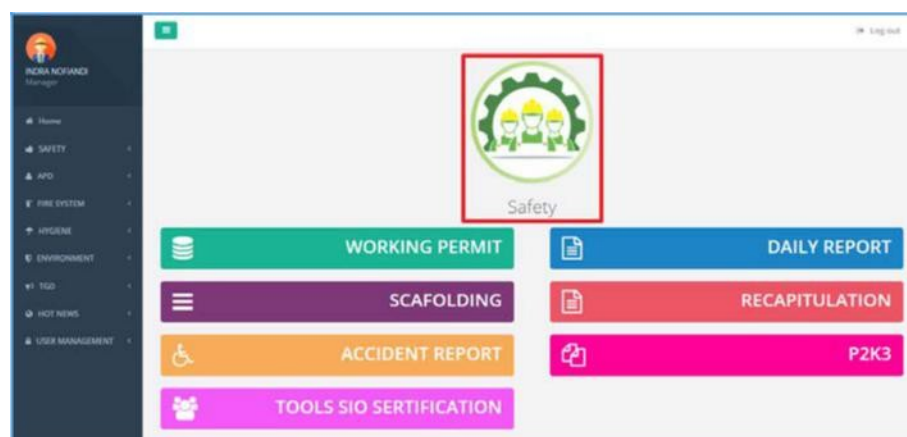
INDRA NOFIANDI
Manager

Home
SAFETY
APD
FIRE SYSTEM
HYGIENE
ENVIRONMENT
TGO
HOT NEWS
USER MANAGEMENT

Log out

Safety

WORKING PERMIT
DAILY REPORT
SCAFOLDING
RECAPITULATION
ACCIDENT REPORT
P2K3
TOOLS SIO SERTIFICATION